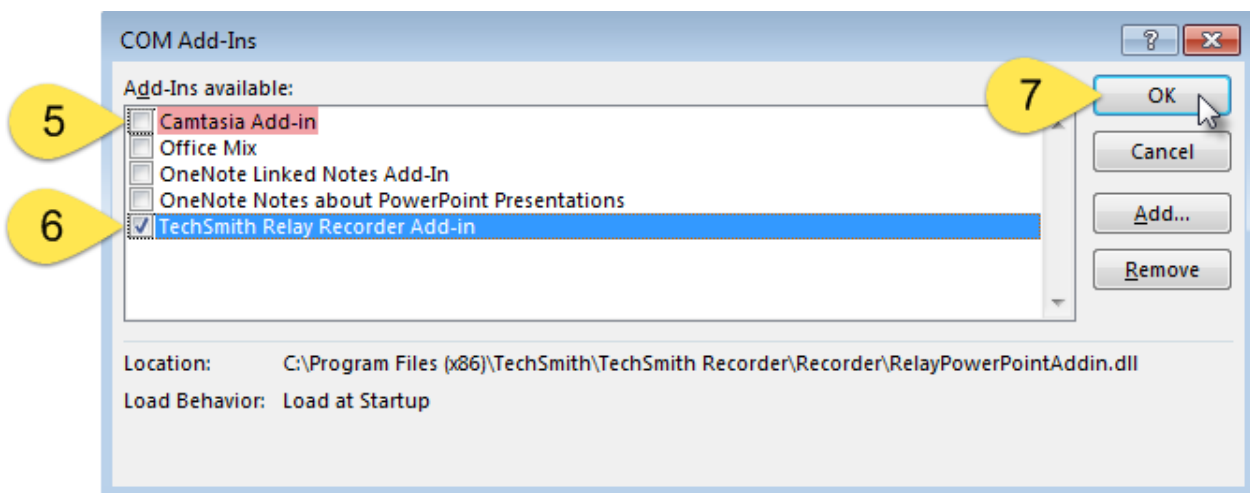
COM Add-Ins

?

Add-Ins available:

5

Camtasia Add-in
Office Mix
OneNote Linked Notes Add-In
OneNote Notes about PowerPoint Presentations

6

TechSmith Relay Recorder Add-in

7

OK

Cancel

Add...

Remove

Location: C:\Program Files (x86)\TechSmith\TechSmith Recorder\Recorder\RelayPowerPointAddin.dll

Load Behavior: Load at Startup